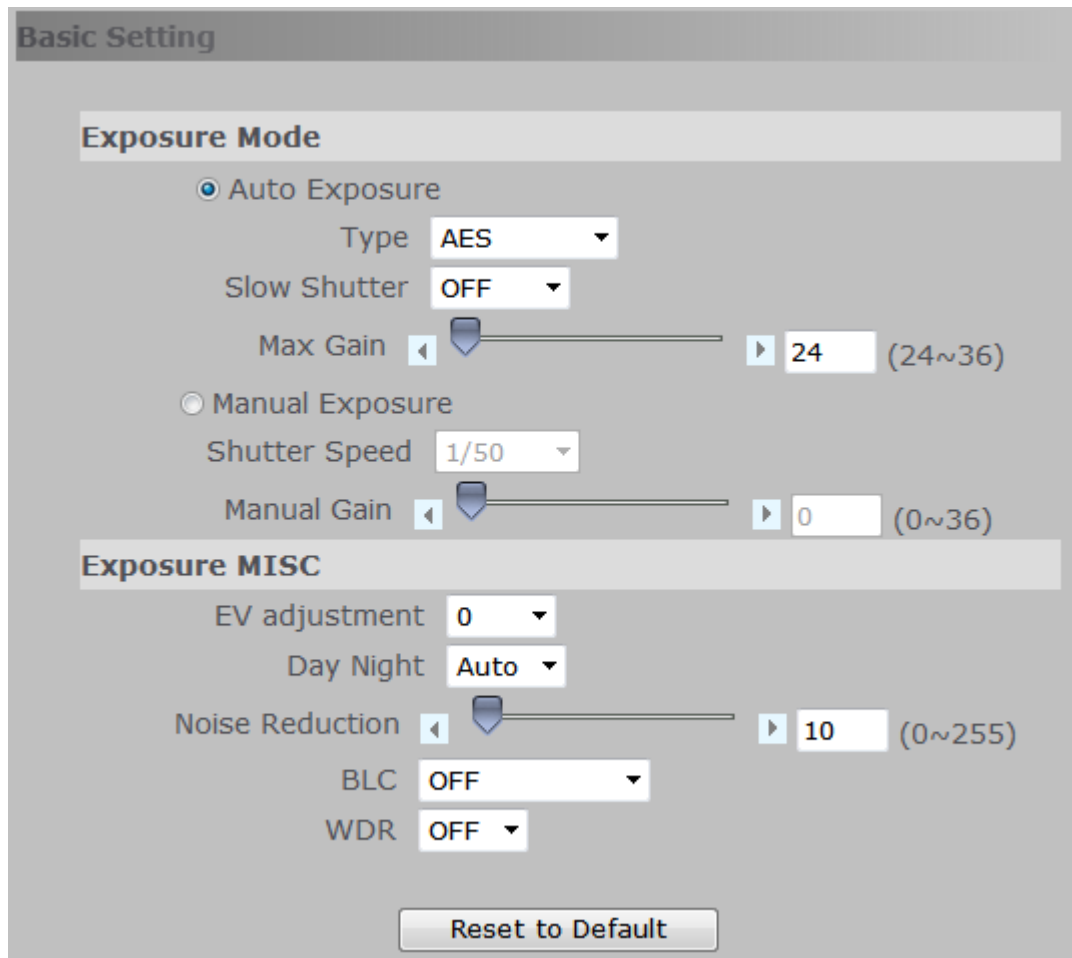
Basic Setting

Exposure Mode

Auto Exposure

Type AES

Slow Shutter OFF

Max Gain 24 (24~36)

Manual Exposure

Shutter Speed 1/50

Manual Gain 0 (0~36)

Exposure MISC

EV adjustment 0

Day Night Auto

Noise Reduction 10 (0~255)

BLC OFF

WDR OFF

Reset to Default